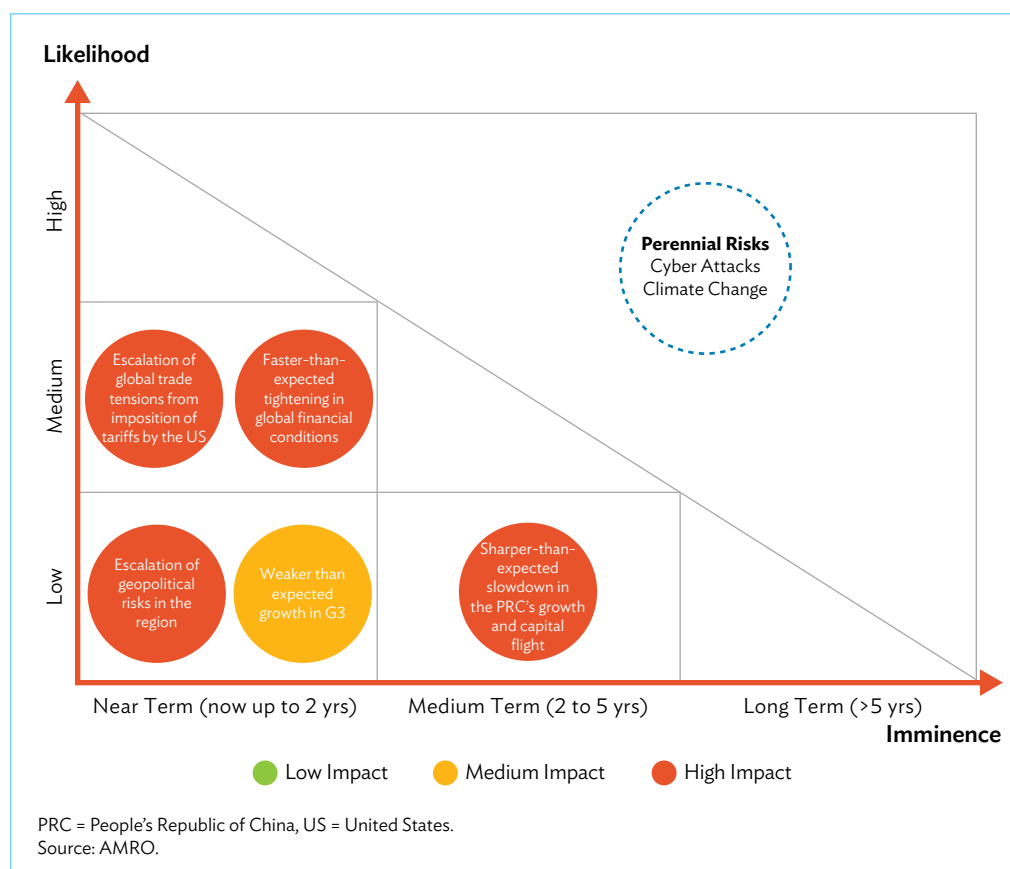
Likelihood

High

Medium

Low

Perennial Risks
Cyber Attacks
Climate Change

Escalation of global trade tensions from imposition of tariffs by the US

Faster-than-expected tightening in global financial conditions

Escalation of geopolitical risks in the region

Weaker than expected growth in G3

Sharper-than-expected slowdown in the PRC's growth and capital flight

Near Term (now up to 2 yrs)

Medium Term (2 to 5 yrs)

Long Term (>5 yrs)

Imminence

Low Impact  Medium Impact  High Impact

PRC = People's Republic of China, US = United States.
Source: AMRO.